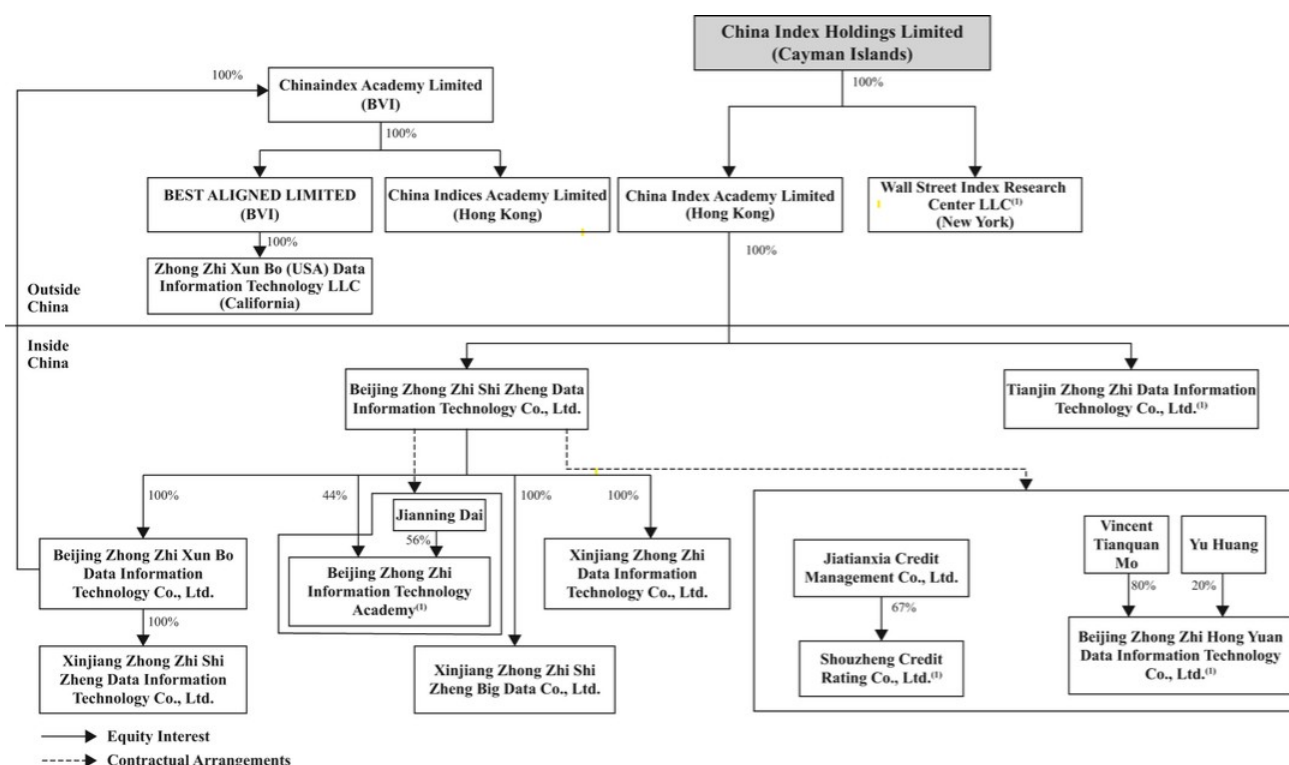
China Index Holdings Limited (Cayman Islands)

100%

Chinaindex Academy Limited (BVI)

100%

100%

BEST ALIGNED LIMITED (BVI)

China Indices Academy Limited (Hong Kong)

China Index Academy Limited (Hong Kong)

Wall Street Index Research Center LLC$^{(1)}$ (New York)

100%

Zhong Zhi Xun Bo (USA) Data Information Technology LLC (California)

100%

Outside China

Inside China

Beijing Zhong Zhi Shi Zheng Data Information Technology Co., Ltd.

Tianjin Zhong Zhi Data Information Technology Co., Ltd.$^{(1)}$

100%

44%

Jianning Dai

56%

100%

100%

Beijing Zhong Zhi Xun Bo Data Information Technology Co., Ltd.

Beijing Zhong Zhi Information Technology Academy$^{(1)}$

Xinjiang Zhong Zhi Data Information Technology Co., Ltd.

Jiatianxia Credit Management Co., Ltd.

67%

Shouzheng Credit Rating Co., Ltd.$^{(1)}$

Vincent Tianquan Mo

Yu Huang

80%

20%

Beijing Zhong Zhi Hong Yuan Data Information Technology Co., Ltd.$^{(1)}$

100%

Xinjiang Zhong Zhi Shi Zheng Data Information Technology Co., Ltd.

Xinjiang Zhong Zhi Shi Zheng Big Data Co., Ltd.

Equity Interest

Contractual Arrangements